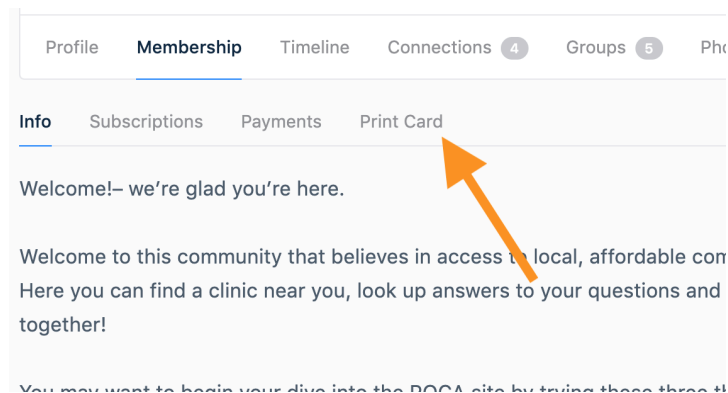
Profile Membership Timeline Connections 4 Groups 5 Pho

Info Subscriptions Payments Print Card

Welcome!– we're glad you're here.

Welcome to this community that believes in access t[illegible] local, affordable com Here you can find a clinic near you, look up answers to your questions and together!

You may want to begin your dive into the POCA site by trying these three t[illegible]